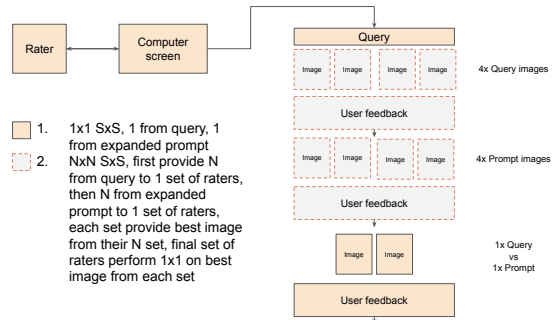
Rater

Computer screen

1. 1x1 SxS, 1 from query, 1 from expanded prompt

2. NxN SxS, first provide N from query to 1 set of raters, then N from expanded prompt to 1 set of raters, each set provide best image from their N set, final set of raters perform 1x1 on best image from each set

Query

Image Image Image Image

4x Query images

User feedback

Image Image Image Image

4x Prompt images

User feedback

Image Image

1x Query vs 1x Prompt

User feedback